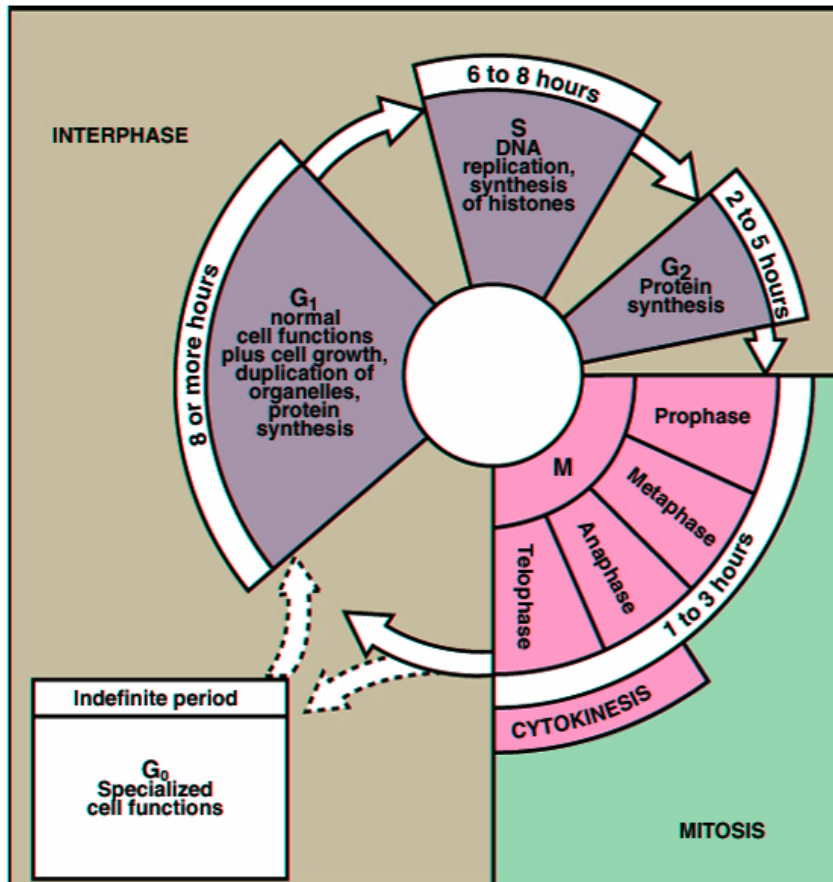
INTERPHASE

6 to 8 hours

S
DNA replication, synthesis of histones

2 to 5 hours

$G_2$
Protein synthesis

8 or more hours

$G_1$
normal cell functions plus cell growth, duplication of organelles, protein synthesis

M

Prophase

Metaphase

Anaphase

Telophase

1 to 3 hours

CYTOKINESIS

Indefinite period

$G_0$
Specialized cell functions

MITOSIS